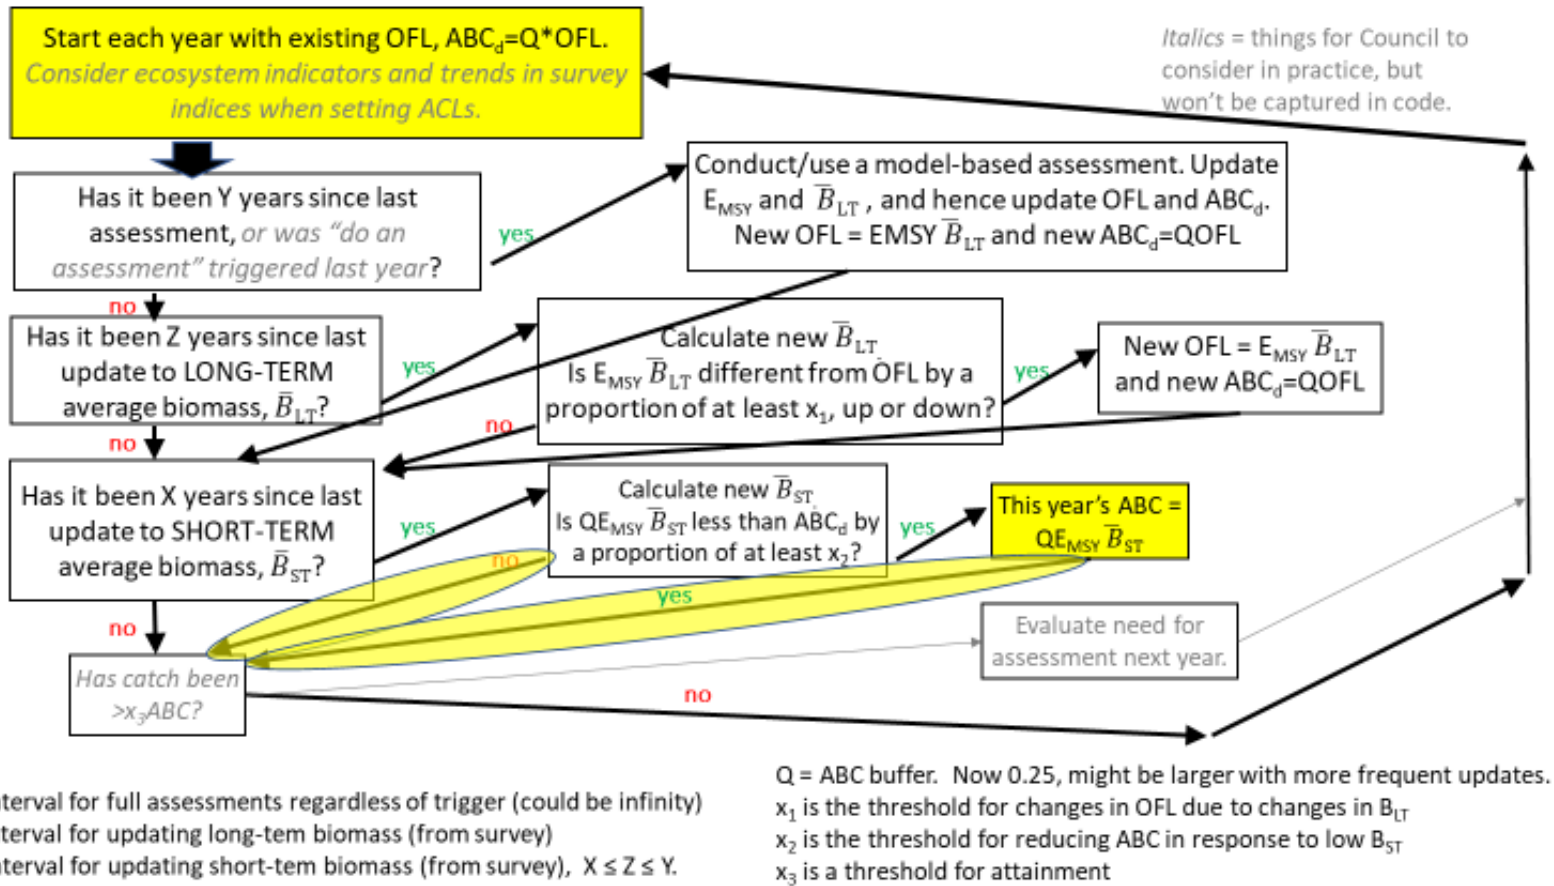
Start each year with existing OFL, ABC$_d$=Q*OFL. Consider ecosystem indicators and trends in survey indices when setting ACLs.

Italics = things for Council to consider in practice, but won't be captured in code.

Has it been Y years since last assessment, or was "do an assessment" triggered last year?

yes

Conduct/use a model-based assessment. Update E$_{MSY}$ and $\overline{B}_{LT}$ , and hence update OFL and ABC$_d$. New OFL = EMSY $\overline{B}_{LT}$ and new ABC$_d$=QOFL

no

Has it been Z years since last update to LONG-TERM average biomass, $\overline{B}_{LT}$?

yes

Calculate new $\overline{B}_{LT}$
Is E$_{MSY}$ $\overline{B}_{LT}$ different from OFL by a proportion of at least x$_1$, up or down?

yes

New OFL = E$_{MSY}$ $\overline{B}_{LT}$ and new ABC$_d$=QOFL

no

no

Has it been X years since last update to SHORT-TERM average biomass, $\overline{B}_{ST}$?

yes

Calculate new $\overline{B}_{ST}$
Is QE$_{MSY}$ $\overline{B}_{ST}$ less than ABC$_d$ by a proportion of at least x$_2$?

yes

This year's ABC = QE$_{MSY}$ $\overline{B}_{ST}$

no

yes

no

Has catch been >x$_3$ABC?

Evaluate need for assessment next year.

no

Q = ABC buffer. Now 0.25, might be larger with more frequent updates.
x$_1$ is the threshold for changes in OFL due to changes in B$_{LT}$
x$_2$ is the threshold for reducing ABC in response to low B$_{ST}$
x$_3$ is a threshold for attainment

terval for full assessments regardless of trigger (could be infinity)
terval for updating long-tem biomass (from survey)
terval for updating short-tem biomass (from survey), X ≤ Z ≤ Y.